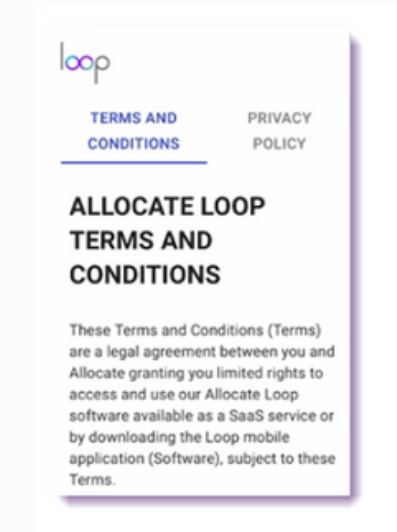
loop

TERMS AND CONDITIONS

PRIVACY POLICY

ALLOCATE LOOP TERMS AND CONDITIONS

These Terms and Conditions (Terms) are a legal agreement between you and Allocate granting you limited rights to access and use our Allocate Loop software available as a SaaS service or by downloading the Loop mobile application (Software), subject to these Terms.